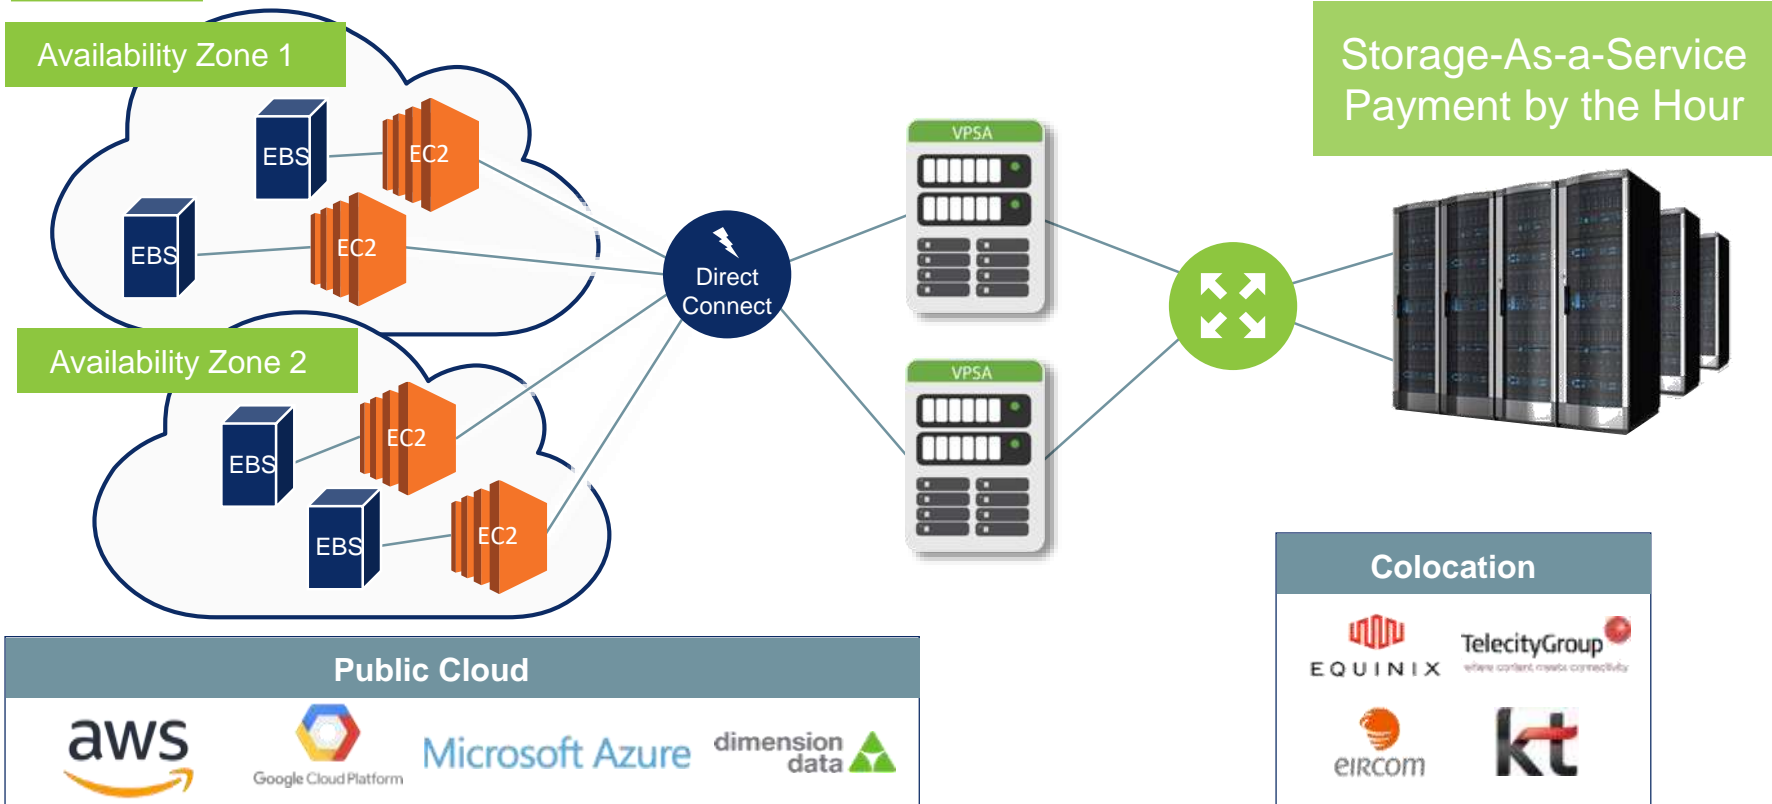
Availability Zone 1

EBS

EC2

EBS

EC2

Availability Zone 2

EBS

EC2

EBS

EC2

Direct Connect

VPSA

VPSA

Storage-As-a-Service Payment by the Hour

Public Cloud

aws

Google Cloud Platform

Microsoft Azure

dimension data

Colocation

EQUINIX

TelecityGroup

where content meets connectivity

eircom

kt